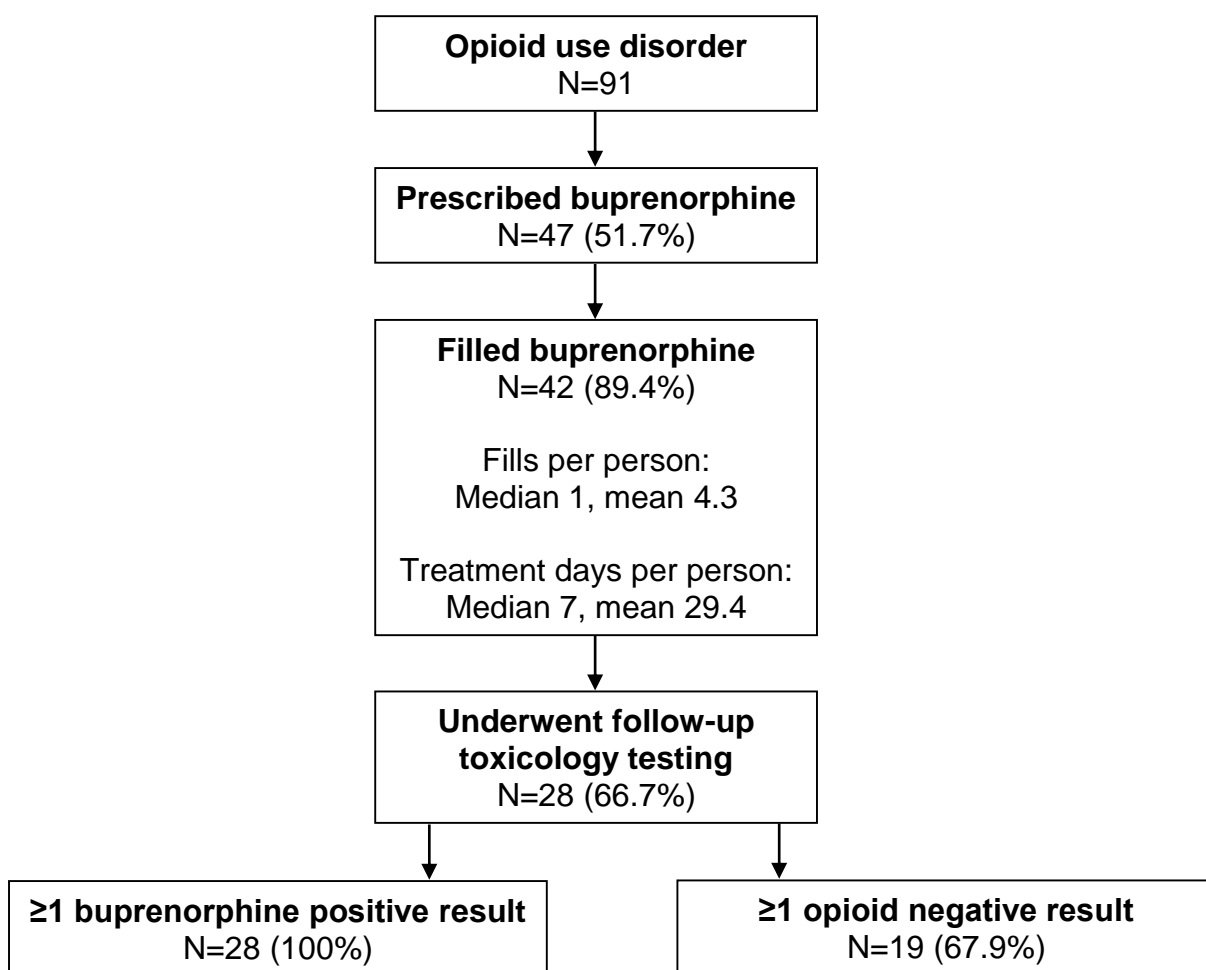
**Opioid use disorder**
N=91

**Prescribed buprenorphine**
N=47 (51.7%)

**Filled buprenorphine**
N=42 (89.4%)

Fills per person:
Median 1, mean 4.3

Treatment days per person:
Median 7, mean 29.4

**Underwent follow-up toxicology testing**
N=28 (66.7%)

**≥1 buprenorphine positive result**
N=28 (100%)

**≥1 opioid negative result**
N=19 (67.9%)